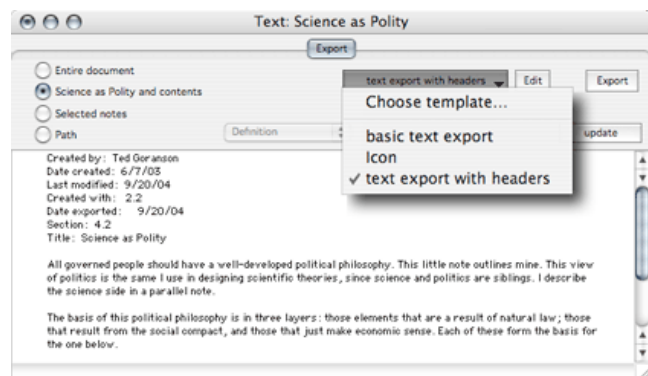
Text: Science as Polity

Export

Entire document
Science as Polity and contents
Selected notes
Path

text export with headers
Edit
Export

Definition

update

Choose template...
basic text export
Icon
✓ text export with headers

Created by: Ted Goranson
Date created: 6/7/03
Last modified: 9/20/04
Created with: 2.2
Date exported: 9/20/04
Section: 4.2
Title: Science as Polity

All governed people should have a well-developed political philosophy. This little note outlines mine. This view of politics is the same I use in designing scientific theories, since science and politics are siblings. I describe the science side in a parallel note.

The basis of this political philosophy is in three layers: those elements that are a result of natural law; those that result from the social compact, and those that just make economic sense. Each of these form the basis for the one below.